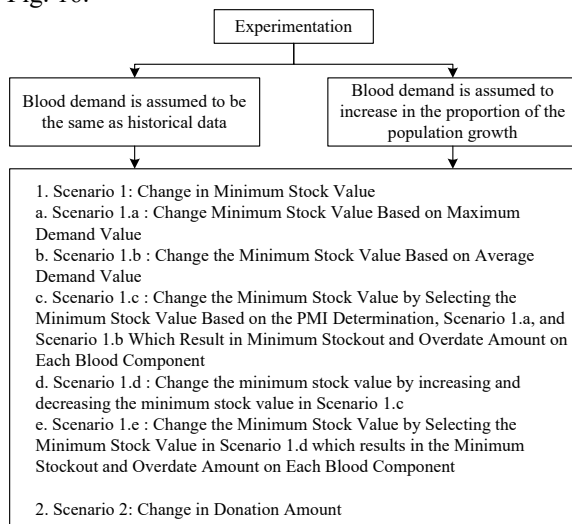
Fig. 10.

Experimentation

Blood demand is assumed to be the same as historical data

Blood demand is assumed to increase in the proportion of the population growth

1. Scenario 1: Change in Minimum Stock Value
a. Scenario 1.a : Change Minimum Stock Value Based on Maximum Demand Value
b. Scenario 1.b : Change the Minimum Stock Value Based on Average Demand Value
c. Scenario 1.c : Change the Minimum Stock Value by Selecting the Minimum Stock Value Based on the PMI Determination, Scenario 1.a, and Scenario 1.b Which Result in Minimum Stockout and Overdate Amount on Each Blood Component
d. Scenario 1.d : Change the minimum stock value by increasing and decreasing the minimum stock value in Scenario 1.c
e. Scenario 1.e : Change the Minimum Stock Value by Selecting the Minimum Stock Value in Scenario 1.d which results in the Minimum Stockout and Overdate Amount on Each Blood Component

2. Scenario 2: Change in Donation Amount